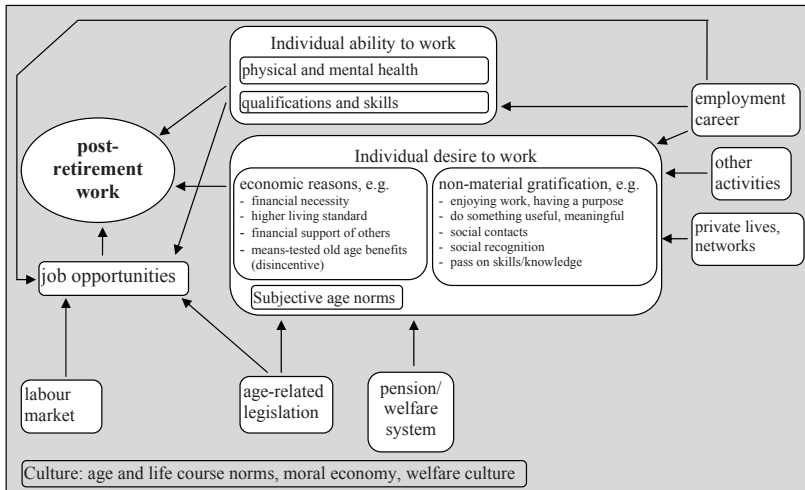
Individual ability to work

physical and mental health

qualifications and skills

employment career

post-retirement work

Individual desire to work

economic reasons, e.g.
- financial necessity
- higher living standard
- financial support of others
- means-tested old age benefits (disincentive)

non-material gratification, e.g.
- enjoying work, having a purpose
- do something useful, meaningful
- social contacts
- social recognition
- pass on skills/knowledge

other activities

private lives, networks

job opportunities

Subjective age norms

labour market

age-related legislation

pension/ welfare system

Culture: age and life course norms, moral economy, welfare culture